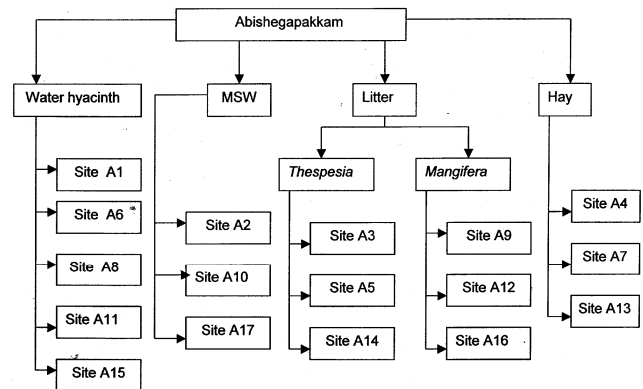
Abishegapakkam

Water hyacinth

Site A1

Site A6

Site A8

Site A11

Site A15

MSW

Site A2

Site A10

Site A17

Litter

Thespesia

Site A3

Site A5

Site A14

Mangifera

Site A9

Site A12

Site A16

Hay

Site A4

Site A7

Site A13